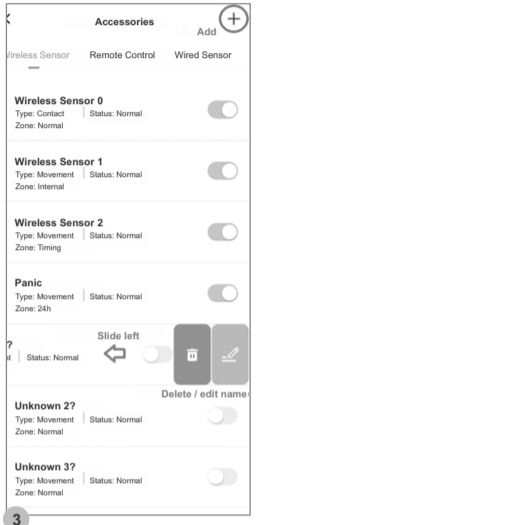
Accessories

Add

Wireless Sensor Remote Control Wired Sensor

Wireless Sensor 0
Type: Contact | Status: Normal
Zone: Normal

Wireless Sensor 1
Type: Movement | Status: Normal
Zone: Internal

Wireless Sensor 2
Type: Movement | Status: Normal
Zone: Timing

Panic
Type: Movement | Status: Normal
Zone: 24h

?
t | Status: Normal

Slide left

Delete / edit name

Unknown 2?
Type: Movement | Status: Normal
Zone: Normal

Unknown 3?
Type: Movement | Status: Normal
Zone: Normal

3